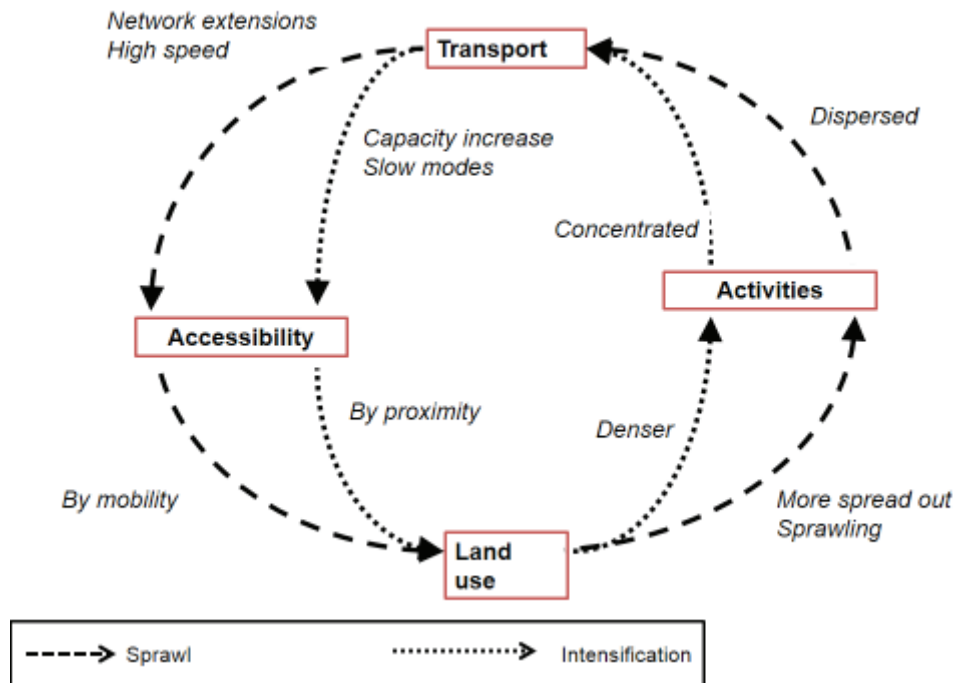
Network extensions
High speed

Transport

Dispersed

Capacity increase
Slow modes

Concentrated

Activities

Accessibility

By proximity

Denser

By mobility

More spread out
Sprawling

Land use

Sprawl

Intensification